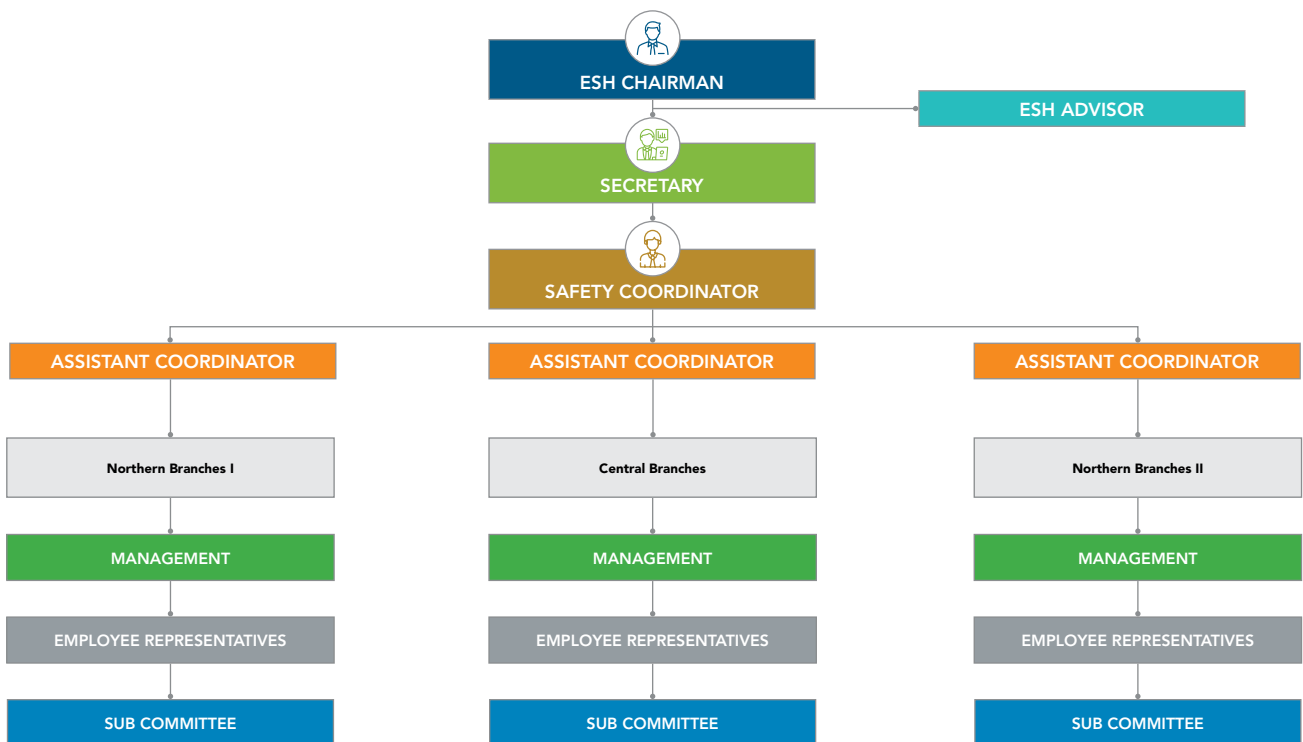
ESH CHAIRMAN

ESH ADVISOR

SECRETARY

SAFETY COORDINATOR

ASSISTANT COORDINATOR

Northern Branches I

MANAGEMENT

EMPLOYEE REPRESENTATIVES

SUB COMMITTEE

ASSISTANT COORDINATOR

Central Branches

MANAGEMENT

EMPLOYEE REPRESENTATIVES

SUB COMMITTEE

ASSISTANT COORDINATOR

Northern Branches II

MANAGEMENT

EMPLOYEE REPRESENTATIVES

SUB COMMITTEE